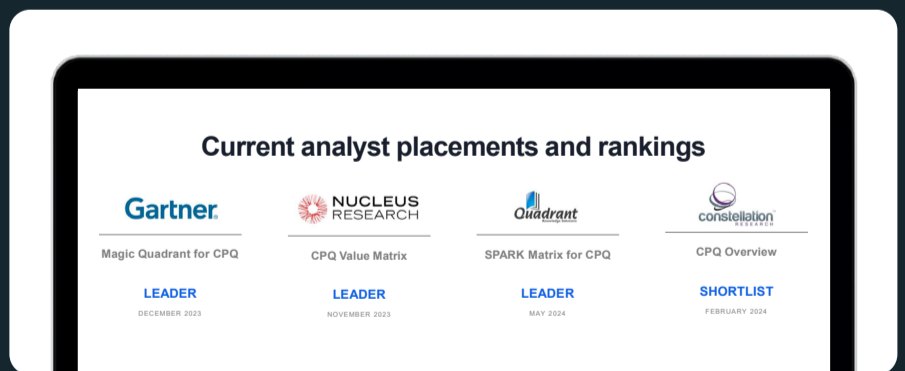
Current analyst placements and rankings

Gartner.

Magic Quadrant for CPQ

LEADER

DECEMBER 2023

NUCLEUS RESEARCH

CPQ Value Matrix

LEADER

NOVEMBER 2023

Quadrant
Knowledge Solutions

SPARK Matrix for CPQ

LEADER

MAY 2024

constellation
RESEARCH

CPQ Overview

SHORTLIST

FEBRUARY 2024